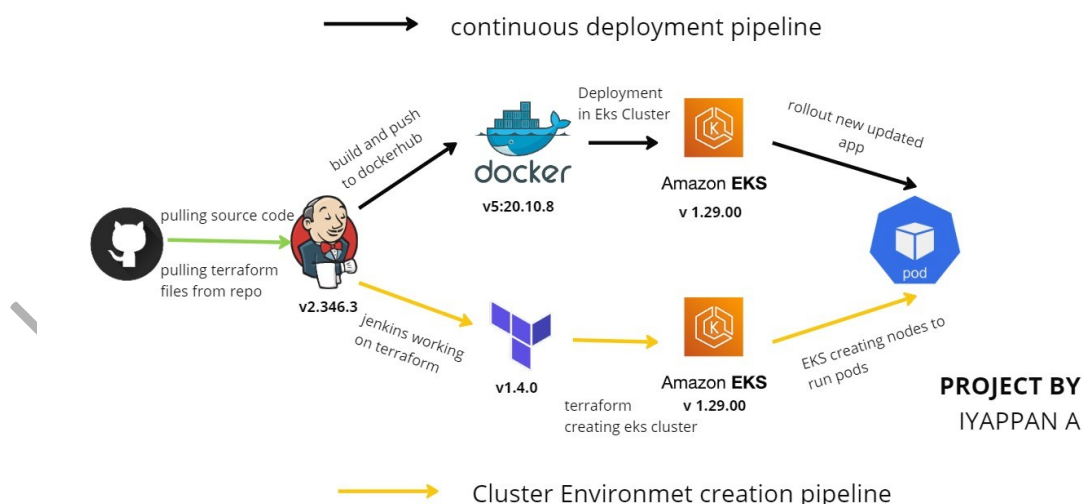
continuous deployment pipeline

build and push to dockerhub

docker
v5:20.10.8

Deployment in Eks Cluster

Amazon EKS
v 1.29.00

rollout new updated app

pulling source code

pulling terraform files from repo

v2.346.3

pod

jenkins working on terraform

v1.4.0

Amazon EKS
v 1.29.00

terraform creating eks cluster

EKS creating nodes to run pods

PROJECT BY
IYAPPAN A

Cluster Environmet creation pipeline